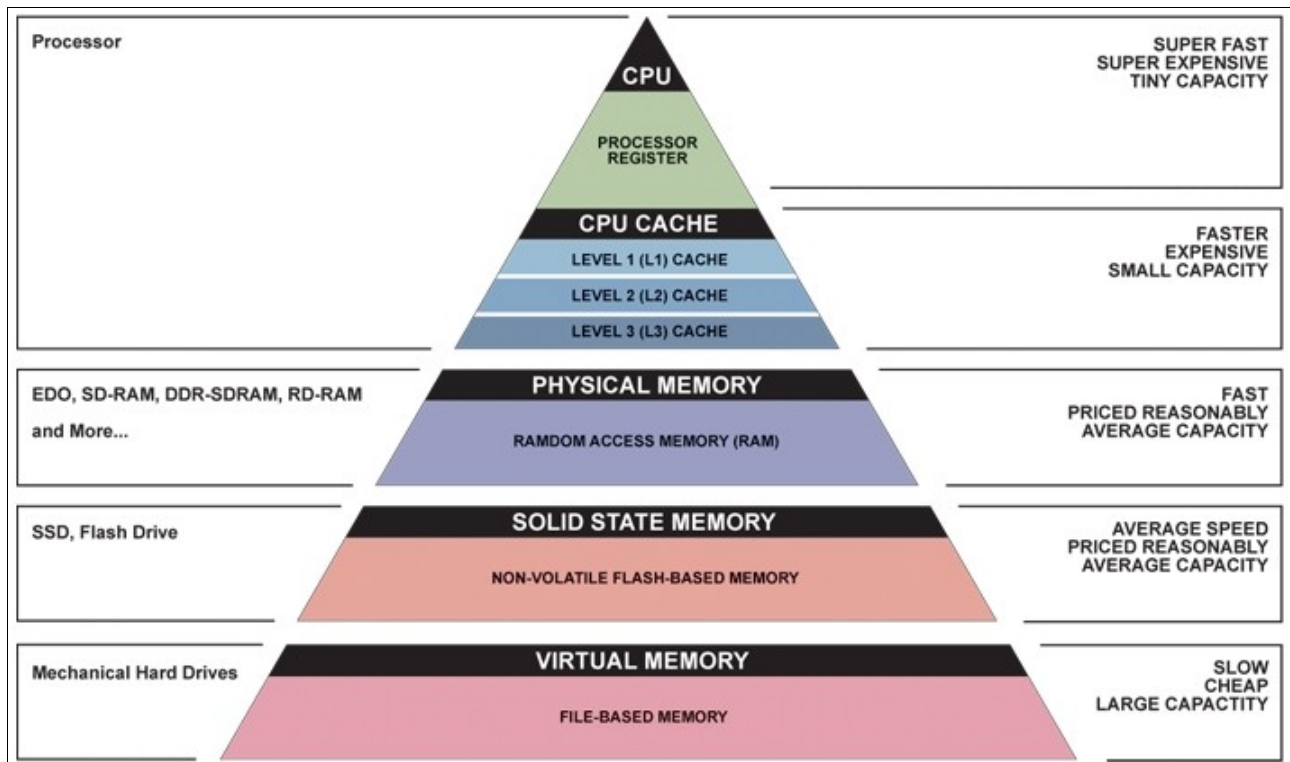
Processor

CPU

PROCESSOR REGISTER

SUPER FAST
SUPER EXPENSIVE
TINY CAPACITY

CPU CACHE

LEVEL 1 (L1) CACHE

LEVEL 2 (L2) CACHE

LEVEL 3 (L3) CACHE

FASTER
EXPENSIVE
SMALL CAPACITY

EDO, SD-RAM, DDR-SDRAM, RD-RAM and More...

PHYSICAL MEMORY

RAMDOM ACCESS MEMORY (RAM)

FAST
PRICED REASONABLY
AVERAGE CAPACITY

SSD, Flash Drive

SOLID STATE MEMORY

NON-VOLATILE FLASH-BASED MEMORY

AVERAGE SPEED
PRICED REASONABLY
AVERAGE CAPACITY

Mechanical Hard Drives

VIRTUAL MEMORY

FILE-BASED MEMORY

SLOW
CHEAP
LARGE CAPACTITY